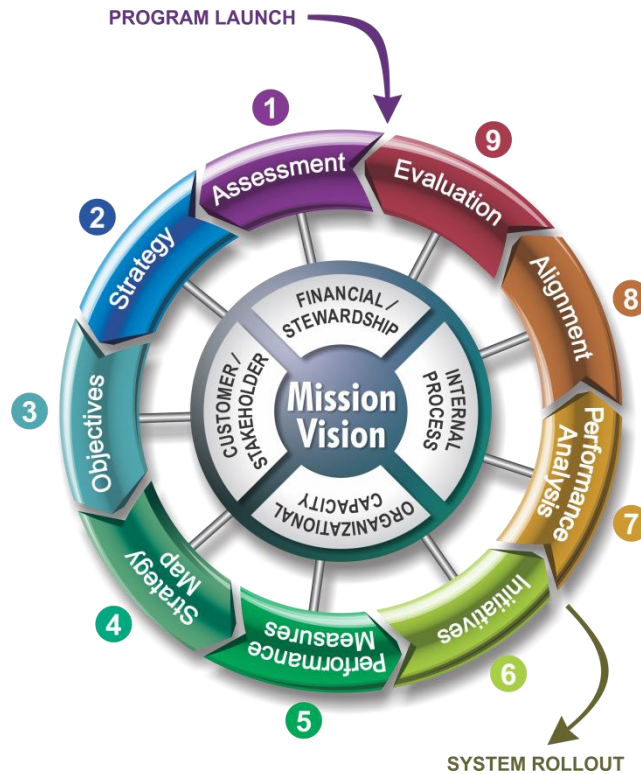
PROGRAM LAUNCH

1
Assessment

9
Evaluation

2
Strategy

8
Alignment

FINANCIAL / STEWARDSHIP

CUSTOMER / STAKEHOLDER

Mission
Vision

INTERNAL PROCESS

ORGANIZATIONAL CAPACITY

3
Objectives

Performance Analysis
7

Strategy Map
4

Performance Measures
5

Initiatives
6

SYSTEM ROLLOUT